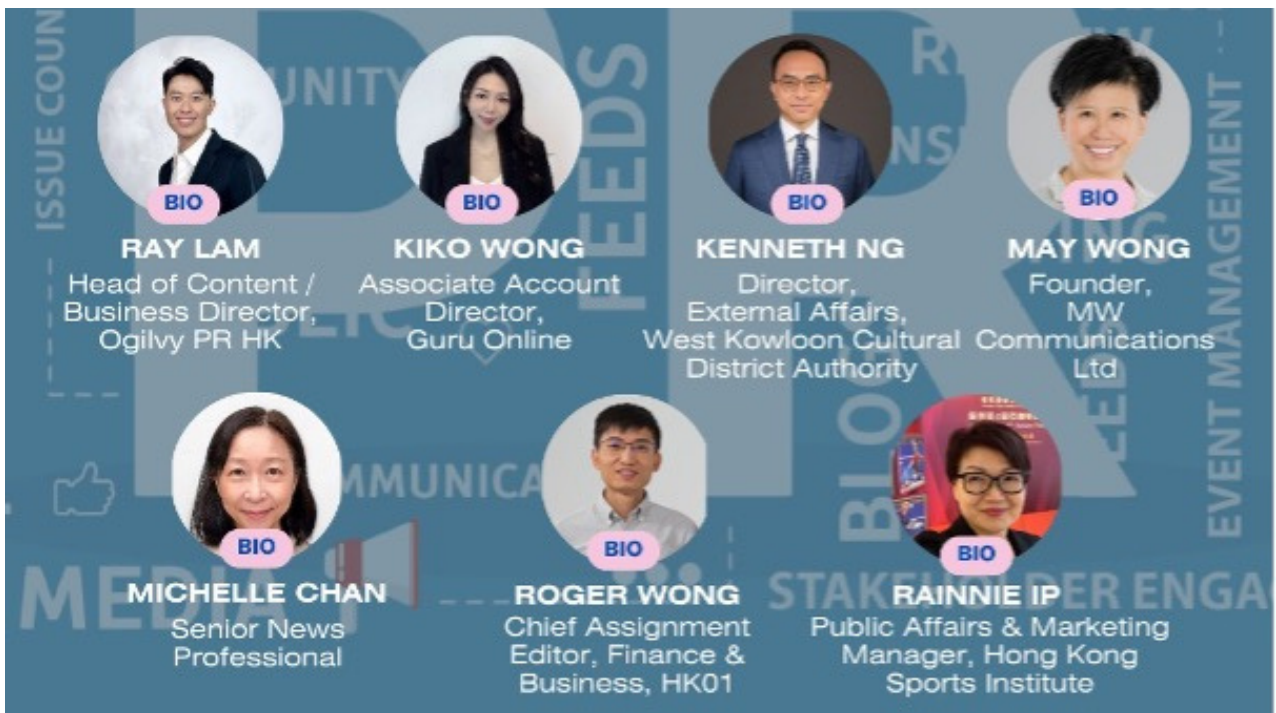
BIO
RAY LAM
Head of Content / Business Director, Ogilvy PR HK

BIO
KIKO WONG
Associate Account Director, Guru Online

BIO
KENNETH NG
Director, External Affairs, West Kowloon Cultural District Authority

BIO
MAY WONG
Founder, MW Communications Ltd

BIO
MICHELLE CHAN
Senior News Professional

BIO
ROGER WONG
Chief Assignment Editor, Finance & Business, HK01

BIO
RAINNIE IP
Public Affairs & Marketing Manager, Hong Kong Sports Institute

ISSUE COUN
UNITY
FEEDS
EVENT MANAGEMENT
MMUNICA
MEDIA
STAKEHOLDER ENGAG
BLOG